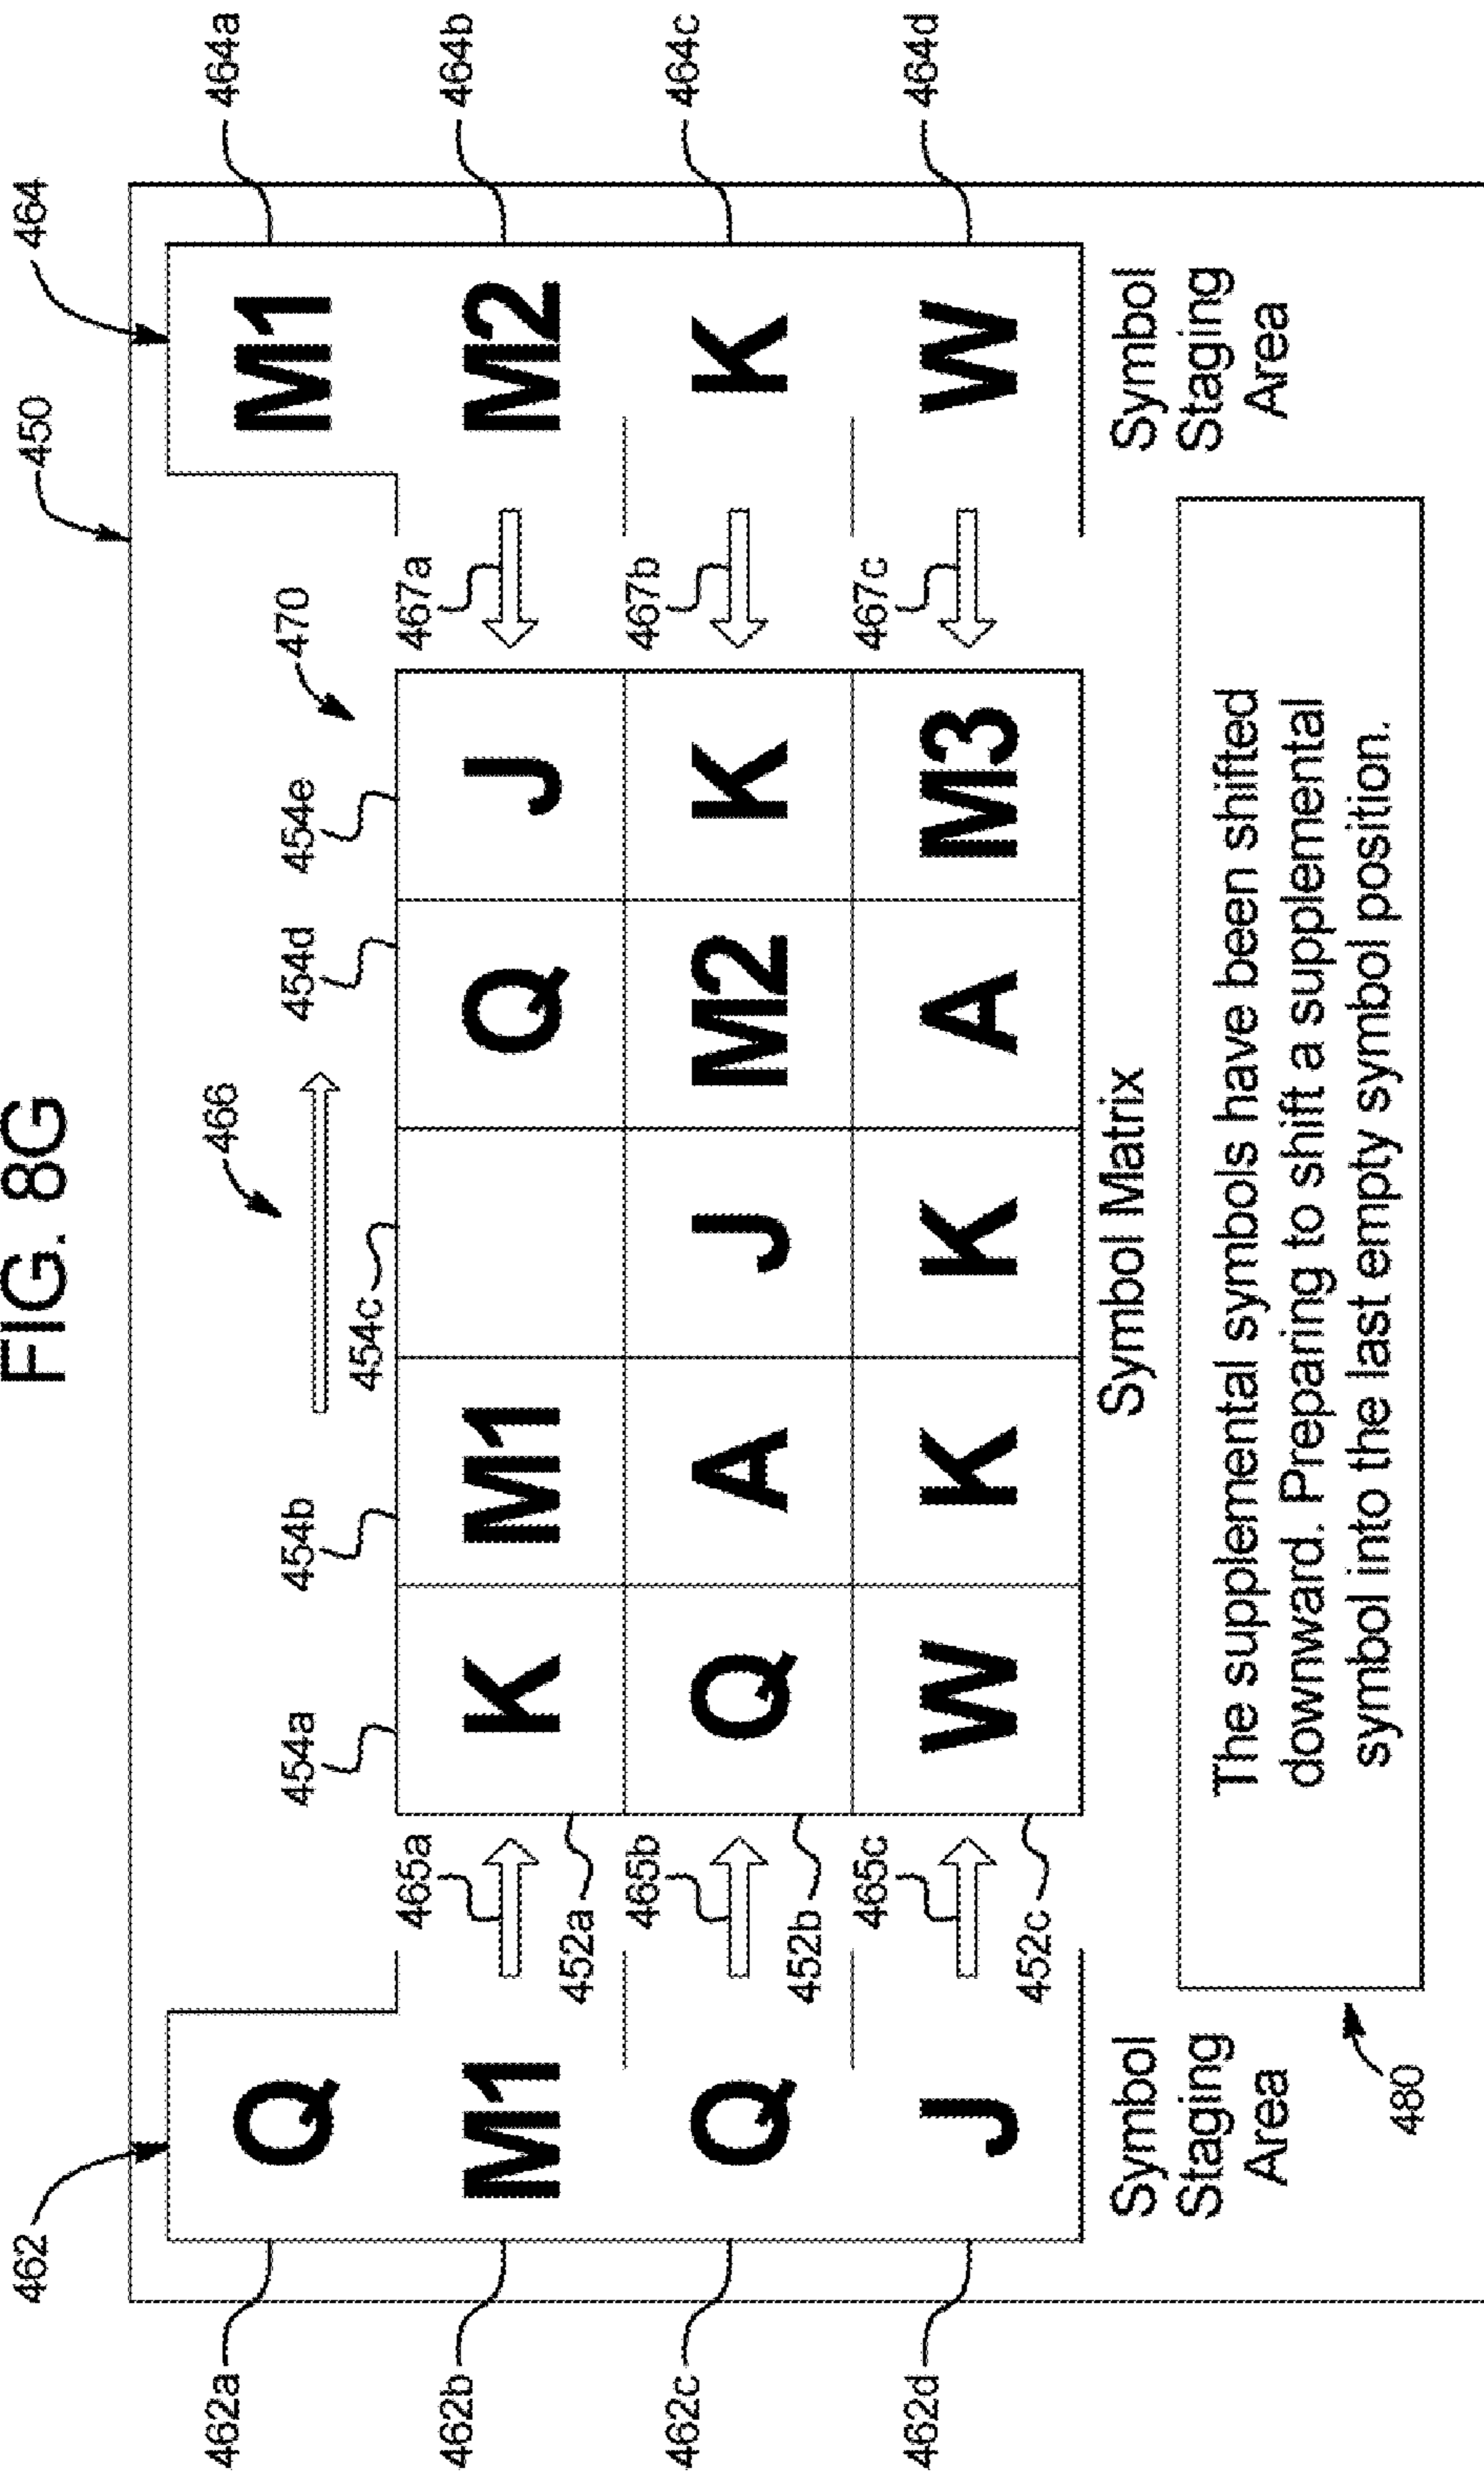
FIG. 8G

450
462
464
464a
464b
464c
464d
462a
462b
462c
462d

Q
M1
Q
J

Symbol Staging Area

465a
465b
465c
452a
452b
452c

454a
454b
454c
454d
454e
466
470

| K | M1 |  | Q | J |
|---|---|---|---|---|
| Q | A | J | M2 | K |
| W | K | K | A | M3 |

Symbol Matrix

467a
467b
467c

M1
M2
K
W

Symbol Staging Area

The supplemental symbols have been shifted downward. Preparing to shift a supplemental symbol into the last empty symbol position.

480